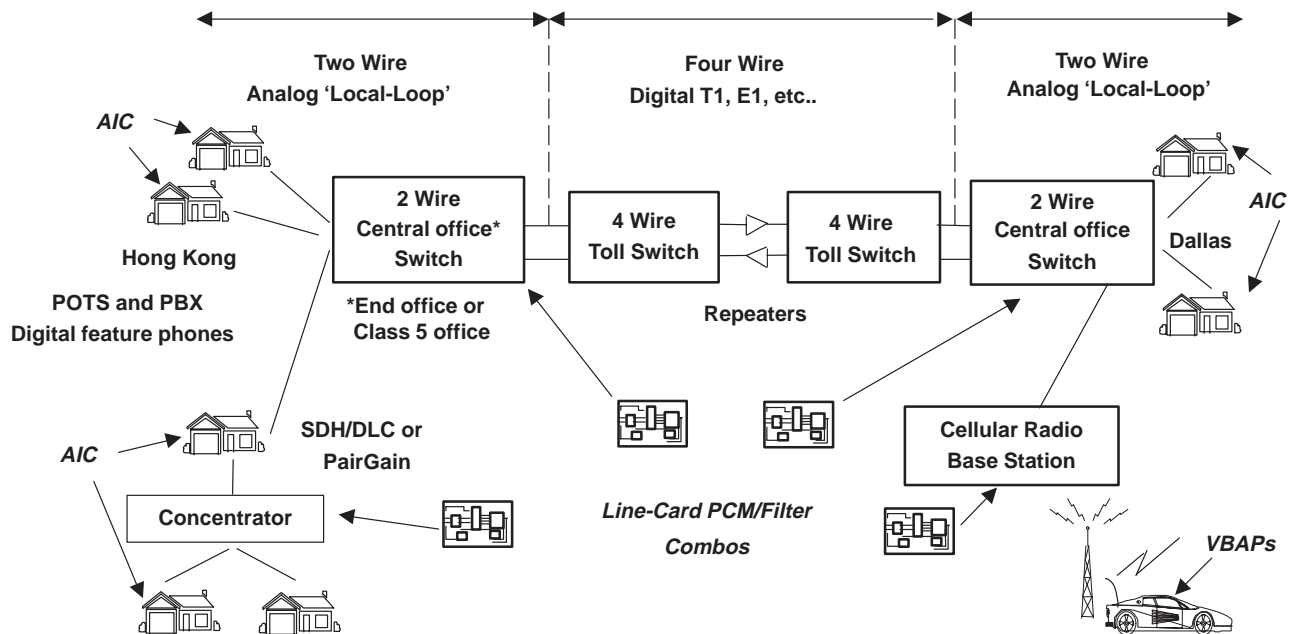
Two Wire
Analog ‘Local-Loop’

Four Wire
Digital T1, E1, etc..

Two Wire
Analog ‘Local-Loop’

AIC

2 Wire
Central office*
Switch

4 Wire
Toll Switch

4 Wire
Toll Switch

2 Wire
Central office
Switch

AIC

Dallas

Hong Kong

POTS and PBX
Digital feature phones

*End office or
Class 5 office

Repeaters

AIC

SDH/DLC or
PairGain

Cellular Radio
Base Station

Concentrator

Line-Card PCM/Filter
Combos

VBAPs